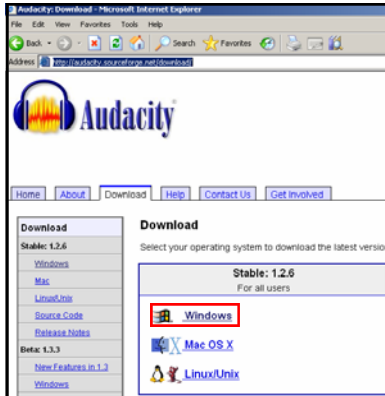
Audacity: Download - Microsoft Internet Explorer

File Edit View Favorites Tools Help

Back Search Favorites

Address http://audacity.sourceforge.net/download/

Audacity

Home About Download Help Contact Us Get Involved

Download

Stable: 1.2.6

Windows

Mac

Linux/Unix

Source Code

Release Notes

Beta: 1.3.3

New Features in 1.3

Windows

Download

Select your operating system to download the latest versio

Stable: 1.2.6

For all users

Windows

Mac OS X

Linux/Unix